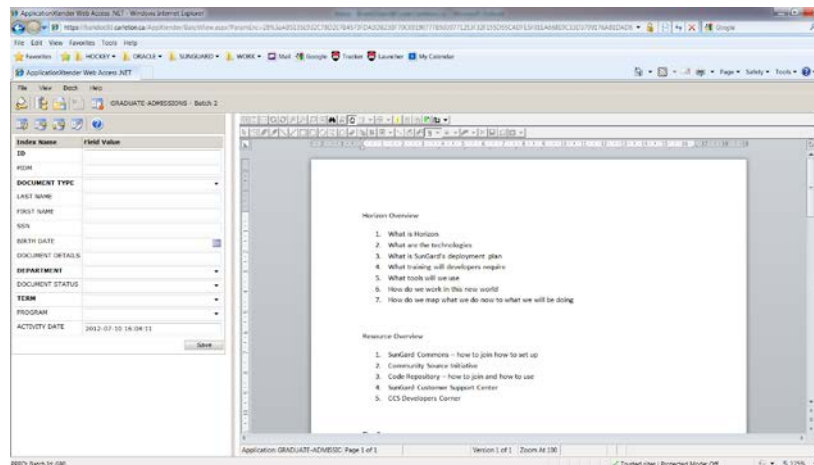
ApplicationXtender Web Access .NET - Windows Internet Explorer

https://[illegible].carleton.ca/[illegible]

File Edit View Favorites Tools Help

Favorites HOCKEY ORACLE SUNGARD WORK Mail Google Tracker Launcher My Calendar

ApplicationXtender Web Access .NET

File View Batch Help

GRADUATE-ADMISSIONS - Batch 2

| Index Name | Field Value |
|---|---|
| ID | |
| PIDM | |
| DOCUMENT TYPE | |
| LAST NAME | |
| FIRST NAME | |
| SSN | |
| BIRTH DATE | |
| DOCUMENT DETAILS | |
| DEPARTMENT | |
| DOCUMENT STATUS | |
| TERM | |
| PROGRAM | |
| ACTIVITY DATE | 2012-07-10 16:04:11 |

Save

Horizon Overview

1. What is Horizon
2. What are the technologies
3. What is SunGard's deployment plan
4. What training will developers require
5. What tools will we use
6. How do we work in this new world
7. How do we map what we do now to what we will be doing

Resource Overview

1. SunGard Commons – how to join how to set up
2. Community Source Initiative
3. Code Repository – how to join and how to use
4. SunGard Customer Support Center
5. CCS Developers Corner

Application: GRADUATE-ADMISSIONS Page 1 of 1

Version 1 of 1 Zoom At 100

Trusted sites | Protected Mode: Off

125%